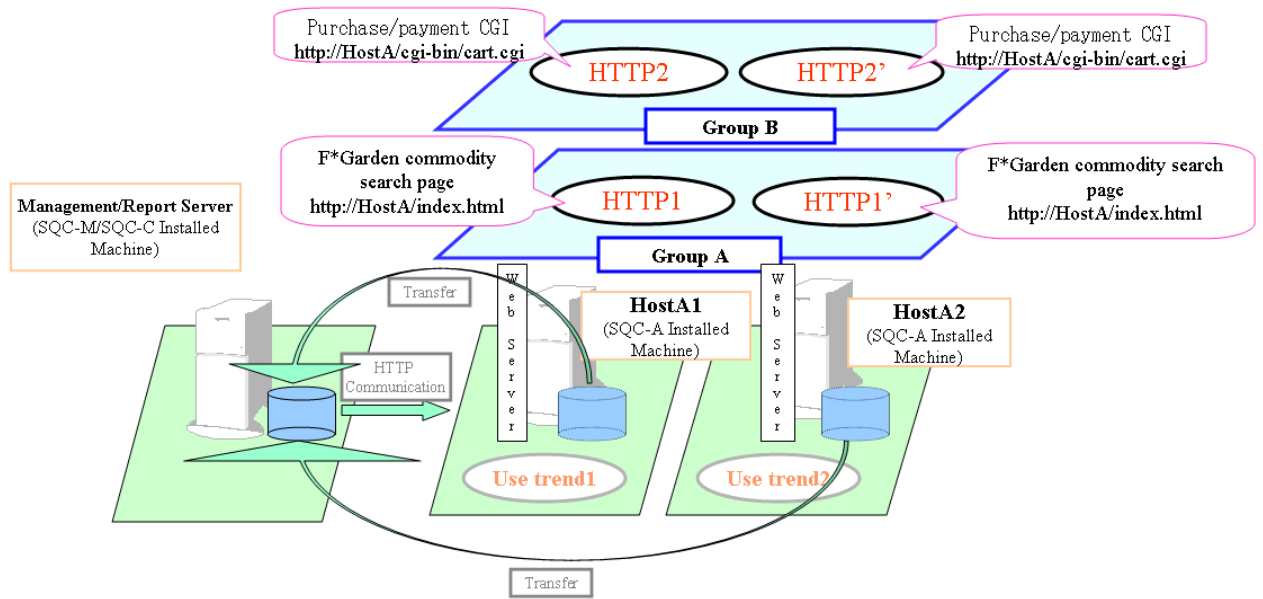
Purchase/payment CGI
http://HostA/cgi-bin/cart.cgi

HTTP2

HTTP2’

Purchase/payment CGI
http://HostA/cgi-bin/cart.cgi

Group B

F*Garden commodity search page
http://HostA/index.html

HTTP1

HTTP1’

F*Garden commodity search page
http://HostA/index.html

Group A

Management/Report Server
(SQC-M/SQC-C Installed Machine)

Transfer

Web Server

HostA1
(SQC-A Installed Machine)

Web Server

HostA2
(SQC-A Installed Machine)

HTTP Communication

Use trend1

Use trend2

Transfer